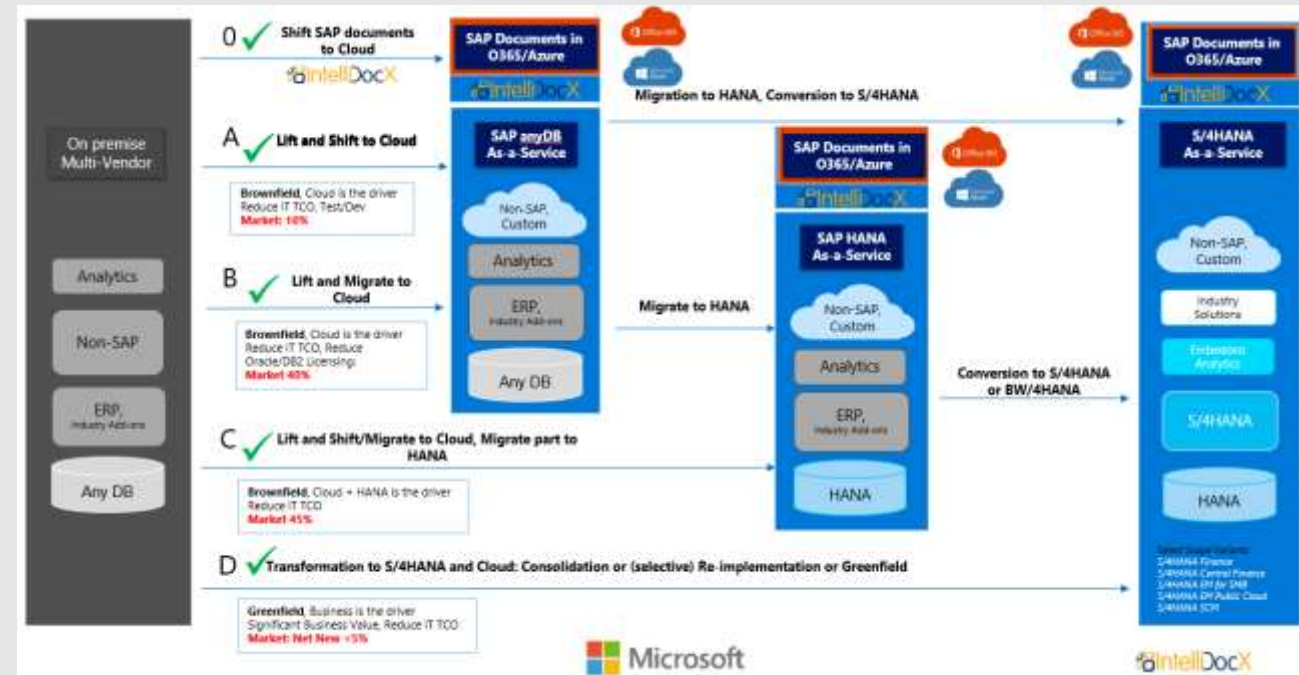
On premise Multi-Vendor

Analytics

Non-SAP

ERP, Industry Add-ons

Any DB

0 Shift SAP documents to Cloud

IntelliDocX

A Lift and Shift to Cloud

Brownfield, Cloud is the driver
Reduce IT TCO, Test/Dev
Market: 10%

B Lift and Migrate to Cloud

Brownfield, Cloud is the driver
Reduce IT TCO, Reduce Oracle/DB2 Licensing
Market 40%

C Lift and Shift/Migrate to Cloud, Migrate part to HANA

Brownfield, Cloud + HANA is the driver
Reduce IT TCO
Market 45%

D Transformation to S/4HANA and Cloud: Consolidation or (selective) Re-implementation or Greenfield

Greenfield, Business is the driver
Significant Business Value, Reduce IT TCO
Market: Net New <5%

SAP Documents in O365/Azure

IntelliDocX

SAP anyDB As-a-Service

Non-SAP, Custom

Analytics

ERP, Industry Add-ons

Any DB

Migration to HANA, Conversion to S/4HANA

Migrate to HANA

SAP Documents in O365/Azure

IntelliDocX

SAP HANA As-a-Service

Non-SAP, Custom

Analytics

ERP, Industry Add-ons

HANA

Conversion to S/4HANA or BW/4HANA

SAP Documents in O365/Azure

IntelliDocX

S/4HANA As-a-Service

Non-SAP, Custom

Industry Solutions

Embedded Analytics

S/4HANA

HANA

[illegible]
S/4HANA Finance
S/4HANA Central Finance
S/4HANA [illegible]
S/4HANA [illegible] Public Cloud
S/4HANA SCM

Microsoft

IntelliDocX